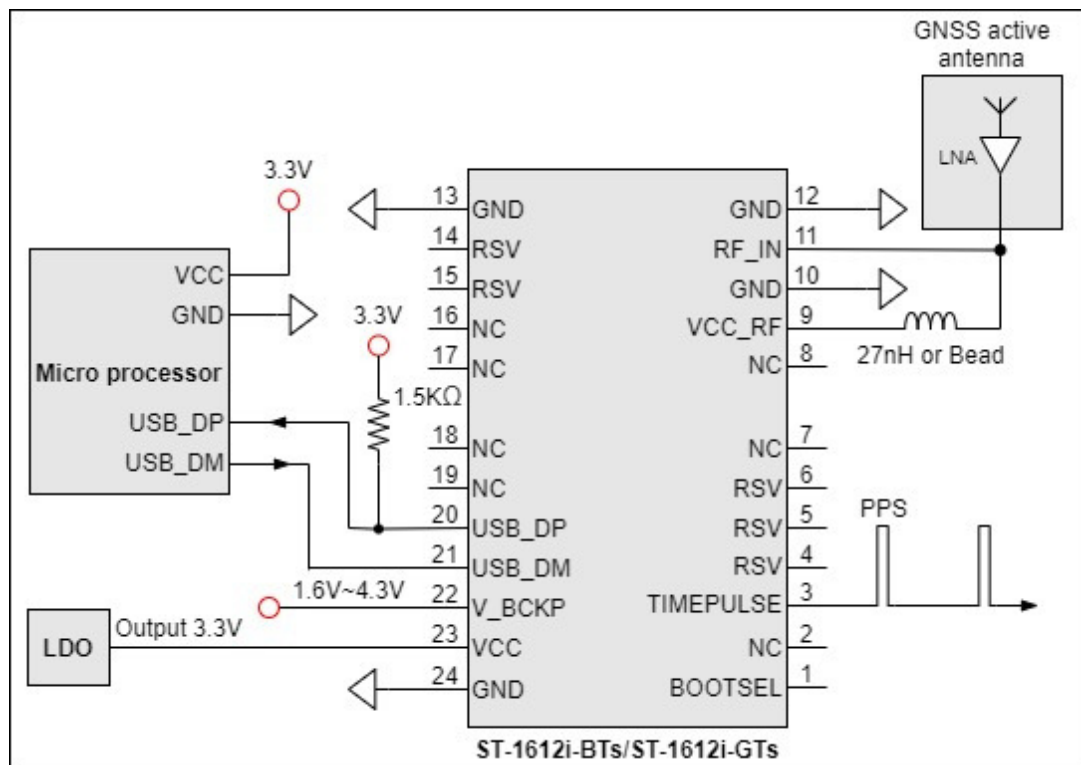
GNSS active antenna

LNA

3.3V

VCC

GND

Micro processor

USB_DP

USB_DM

3.3V

1.5KΩ

13 GND
14 RSV
15 RSV
16 NC
17 NC
18 NC
19 NC
20 USB_DP
21 USB_DM
22 V_BCKP
23 VCC
24 GND

GND 12
RF_IN 11
GND 10
VCC_RF 9
NC 8
NC 7
RSV 6
RSV 5
RSV 4
TIMEPULSE 3
NC 2
BOOTSEL 1

27nH or Bead

PPS

1.6V~4.3V

LDO

Output 3.3V

ST-1612i-BTs/ST-1612i-GTs